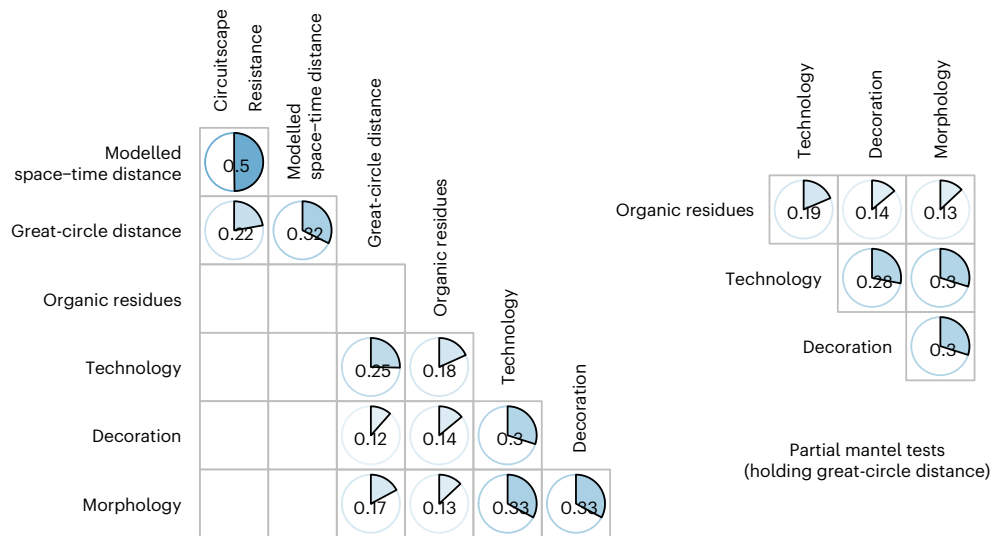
| | Circuitscape Resistance | Modelled space–time distance | Great-circle distance | Organic residues | Technology | Decoration |
|---|---|---|---|---|---|---|
| Modelled space–time distance | 0.5 | | | | | |
| Great-circle distance | 0.22 | 0.32 | | | | |
| Organic residues | | | | | | |
| Technology | | | 0.25 | 0.18 | | |
| Decoration | | | 0.12 | 0.14 | 0.3 | |
| Morphology | | | 0.17 | 0.13 | 0.33 | 0.33 |

| | Technology | Decoration | Morphology |
|---|---|---|---|
| Organic residues | 0.19 | 0.14 | 0.13 |
| Technology | | 0.28 | 0.3 |
| Decoration | | | 0.3 |

Partial mantel tests (holding great-circle distance)